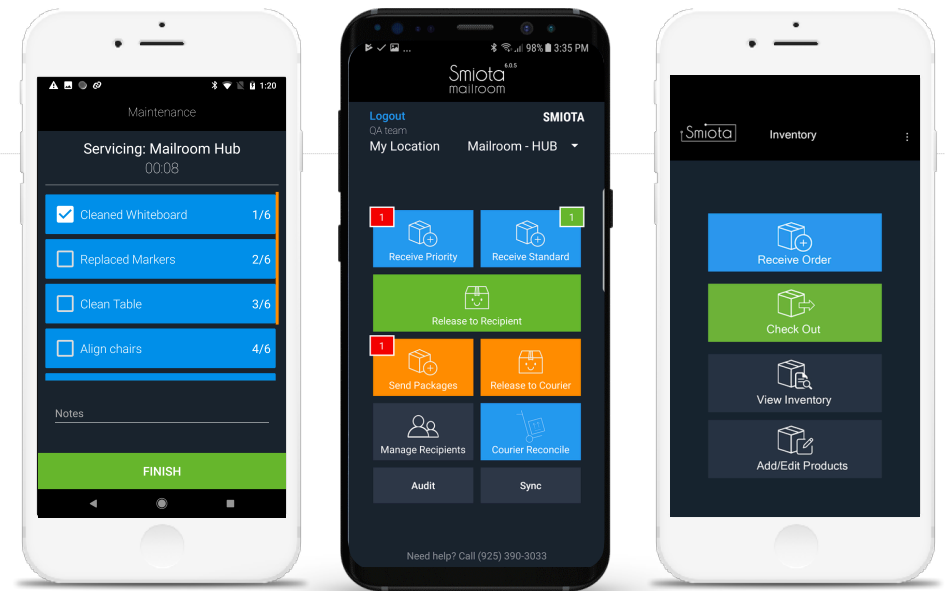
1:20

Maintenance

Servicing: Mailroom Hub
00:08

Cleaned Whiteboard 1/6
Replaced Markers 2/6
Clean Table 3/6
Align chairs 4/6

Notes

FINISH

98% 3:35 PM

Smiota 6.0.5
mailroom

Logout
QA team
SMIOTA
My Location
Mailroom - HUB

1
Receive Priority
1
Receive Standard
Release to Recipient
1
Send Packages
Release to Courier
Manage Recipients
Courier Reconcile
Audit
Sync

Need help? Call (925) 390-3033

Smiota
Inventory

Receive Order
Check Out
View Inventory
Add/Edit Products